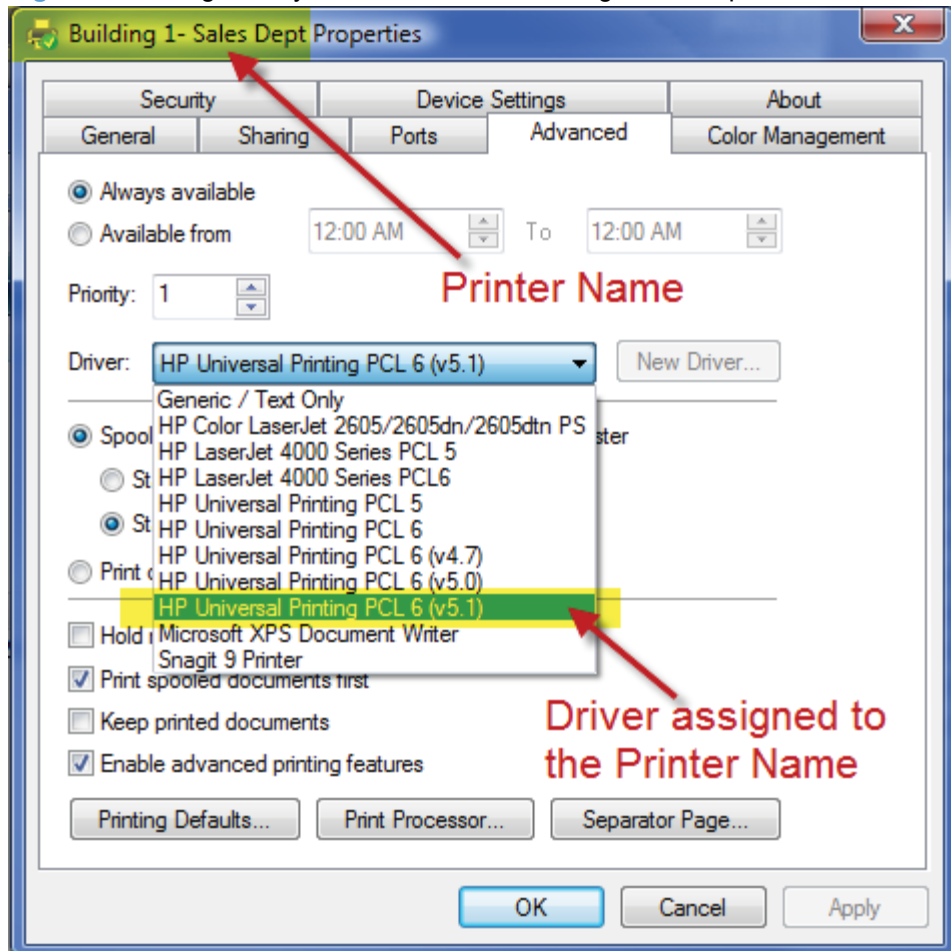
Building 1- Sales Dept Properties

Security | Device Settings | About
General | Sharing | Ports | Advanced | Color Management

Always available
Available from 12:00 AM To 12:00 AM

Printer Name

Priority: 1

Driver: HP Universal Printing PCL 6 (v5.1)
New Driver...

Generic / Text Only
HP Color LaserJet 2605/2605dn/2605dtn PS
HP LaserJet 4000 Series PCL 5
HP LaserJet 4000 Series PCL6
HP Universal Printing PCL 5
HP Universal Printing PCL 6
HP Universal Printing PCL 6 (v4.7)
HP Universal Printing PCL 6 (v5.0)
HP Universal Printing PCL 6 (v5.1)
Microsoft XPS Document Writer
Snagit 9 Printer

Spool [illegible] ster
St
St
Print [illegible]

Hold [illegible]
Print spooled documents first
Keep printed documents
Enable advanced printing features

Driver assigned to the Printer Name

Printing Defaults... Print Processor... Separator Page...

OK Cancel Apply